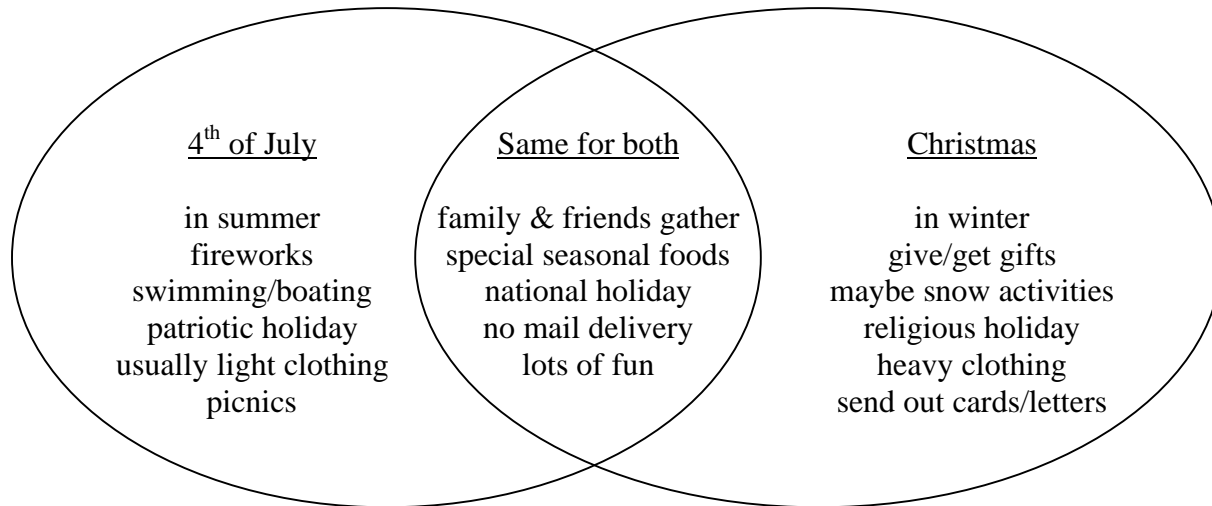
$4^{th}$ of July

in summer
fireworks
swimming/boating
patriotic holiday
usually light clothing
picnics

Same for both

family & friends gather
special seasonal foods
national holiday
no mail delivery
lots of fun

Christmas

in winter
give/get gifts
maybe snow activities
religious holiday
heavy clothing
send out cards/letters